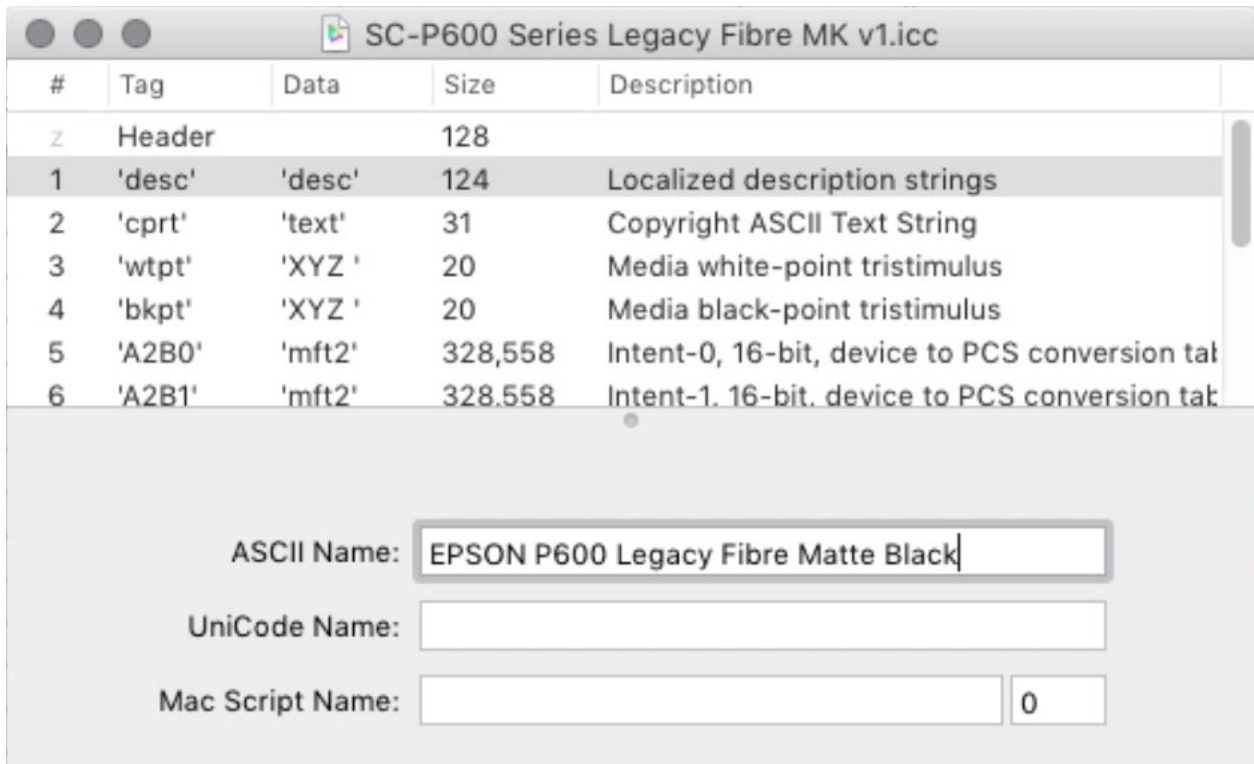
SC-P600 Series Legacy Fibre MK v1.icc

| # | Tag | Data | Size | Description |
|---|---|---|---|---|
| z | Header | | 128 | |
| 1 | 'desc' | 'desc' | 124 | Localized description strings |
| 2 | 'cprt' | 'text' | 31 | Copyright ASCII Text String |
| 3 | 'wtpt' | 'XYZ ' | 20 | Media white-point tristimulus |
| 4 | 'bkpt' | 'XYZ ' | 20 | Media black-point tristimulus |
| 5 | 'A2B0' | 'mft2' | 328,558 | Intent-0, 16-bit, device to PCS conversion tal |
| 6 | 'A2B1' | 'mft2' | 328,558 | Intent-1, 16-bit, device to PCS conversion tal |

ASCII Name: EPSON P600 Legacy Fibre Matte Black

UniCode Name:

Mac Script Name: 0